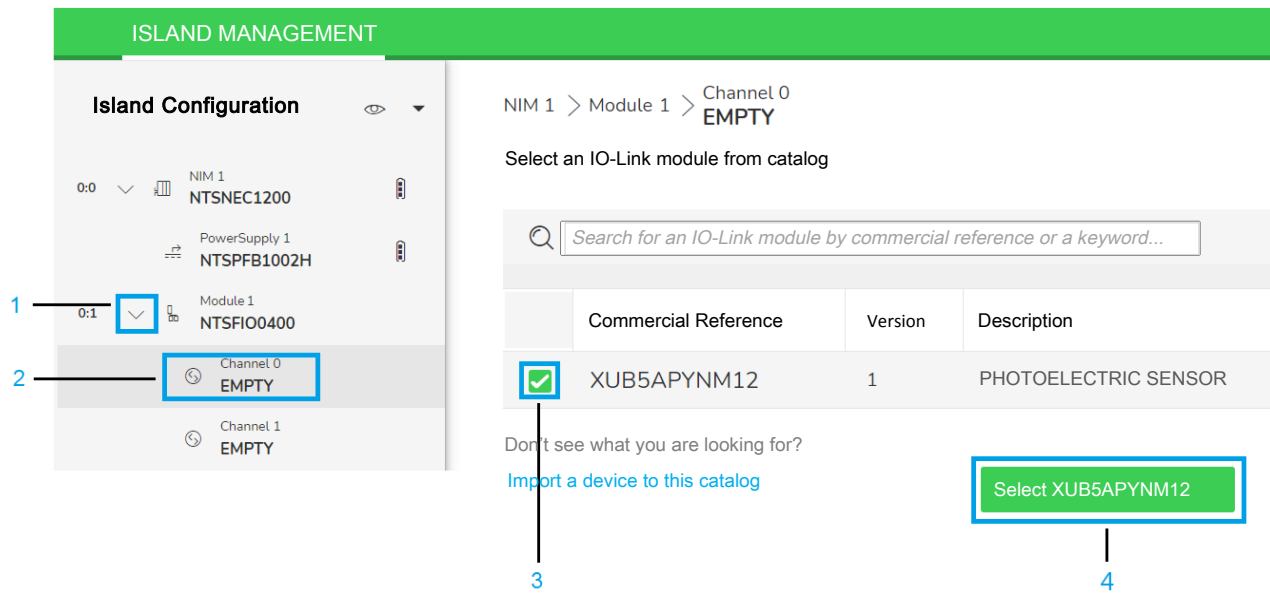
ISLAND MANAGEMENT

Island Configuration

0:0 NIM 1 NTSNEC1200

PowerSupply 1 NTSPFB1002H

1

0:1 Module 1 NTSFIO0400

2

Channel 0 EMPTY

Channel 1 EMPTY

NIM 1 > Module 1 > Channel 0 EMPTY

Select an IO-Link module from catalog

Search for an IO-Link module by commercial reference or a keyword...

| | Commercial Reference | Version | Description |
|---|---|---|---|
| ✓ | XUB5APYNM12 | 1 | PHOTOELECTRIC SENSOR |

Don't see what you are looking for?

Import a device to this catalog

Select XUB5APYNM12

3

4